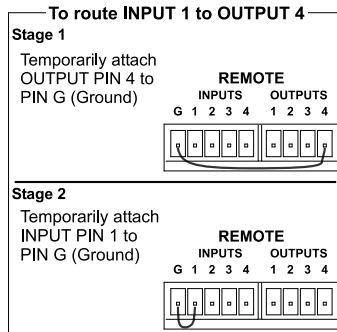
To route INPUT 1 to OUTPUT 4

Stage 1

Temporarily attach OUTPUT PIN 4 to PIN G (Ground)

REMOTE
INPUTS OUTPUTS
G 1 2 3 4 1 2 3 4

Stage 2

Temporarily attach INPUT PIN 1 to PIN G (Ground)

REMOTE
INPUTS OUTPUTS
G 1 2 3 4 1 2 3 4